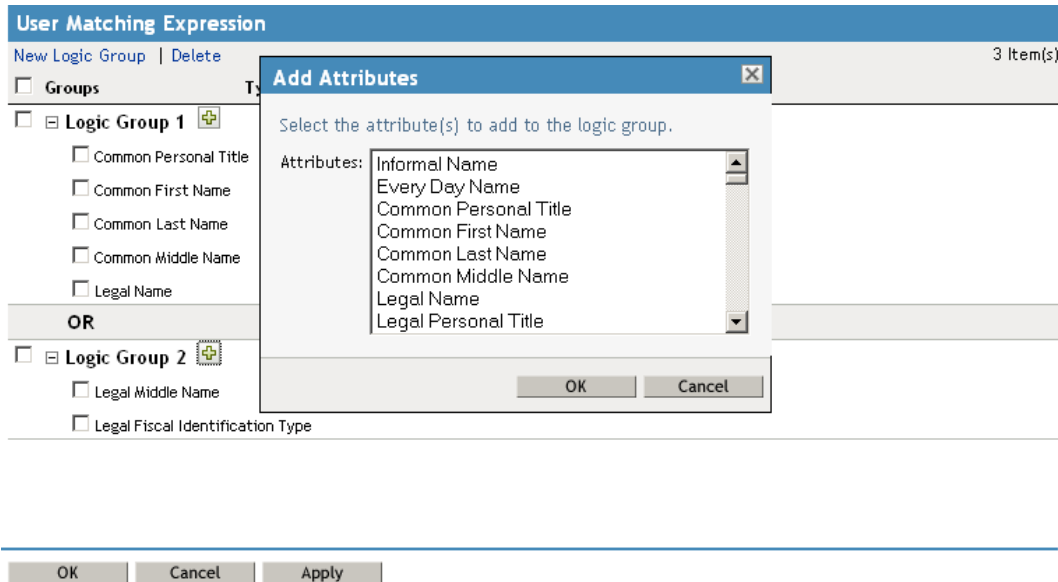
User Matching Expression

New Logic Group | Delete

3 Item(s)

Groups

Ty

Logic Group 1

Common Personal Title

Common First Name

Common Last Name

Common Middle Name

Legal Name

OR

Logic Group 2

Legal Middle Name

Legal Fiscal Identification Type

Add Attributes

Select the attribute(s) to add to the logic group.

Attributes:

Informal Name
Every Day Name
Common Personal Title
Common First Name
Common Last Name
Common Middle Name
Legal Name
Legal Personal Title

OK

Cancel

OK

Cancel

Apply